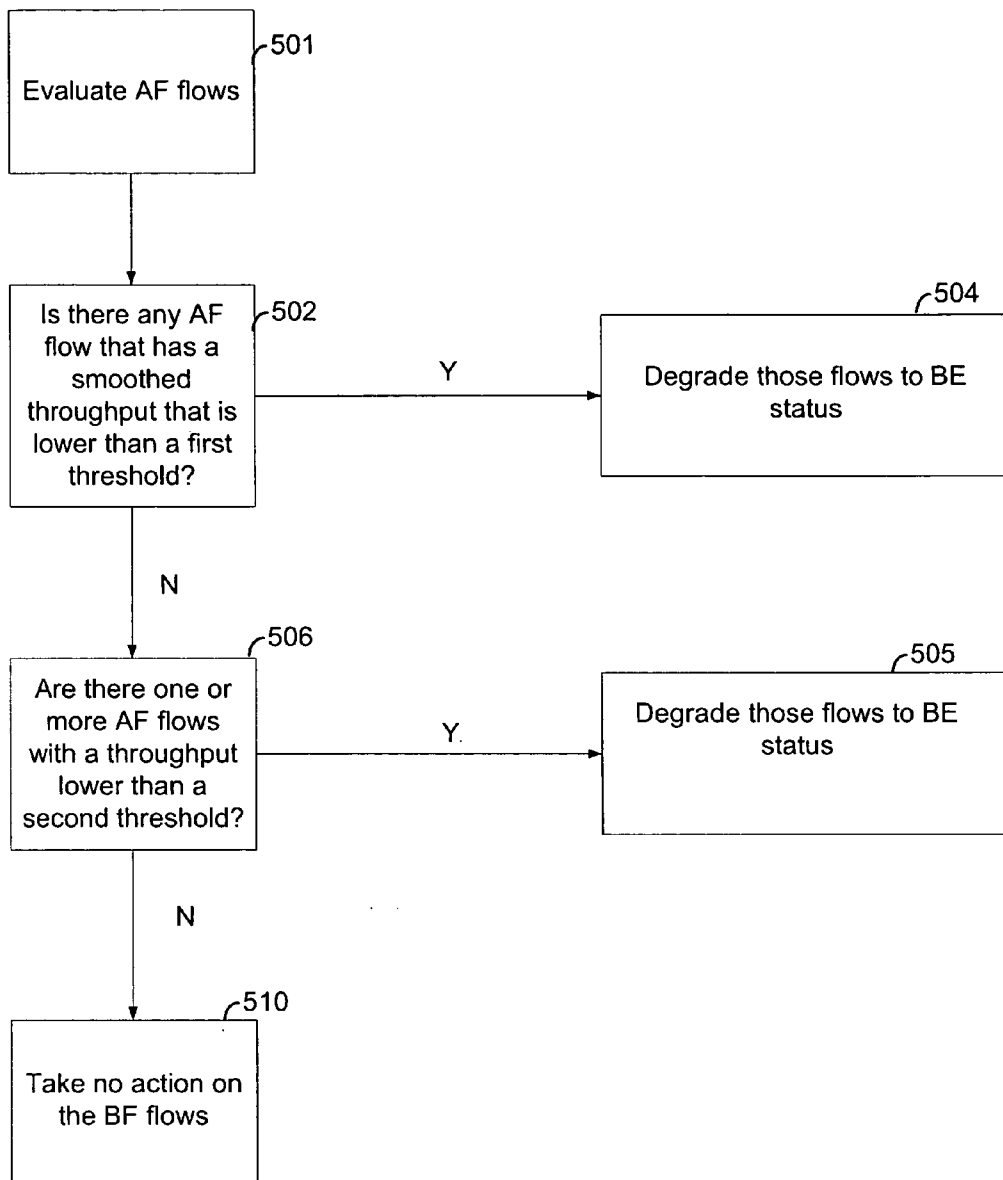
501
Evaluate AF flows

502
Is there any AF flow that has a smoothed throughput that is lower than a first threshold?

Y

504
Degrade those flows to BE status

N

506
Are there one or more AF flows with a throughput lower than a second threshold?

Y.

505
Degrade those flows to BE status

N

510
Take no action on the BF flows